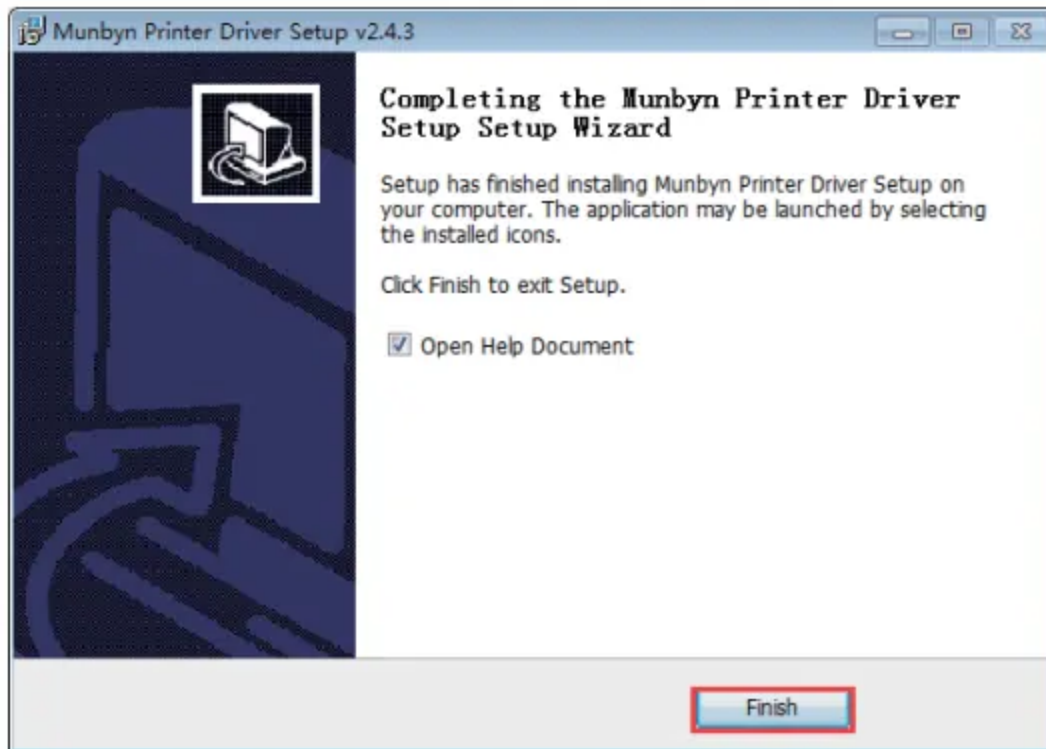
Munbyn Printer Driver Setup v2.4.3

Completing the Munbyn Printer Driver Setup Setup Wizard

Setup has finished installing Munbyn Printer Driver Setup on your computer. The application may be launched by selecting the installed icons.

Click Finish to exit Setup.

Open Help Document

Finish